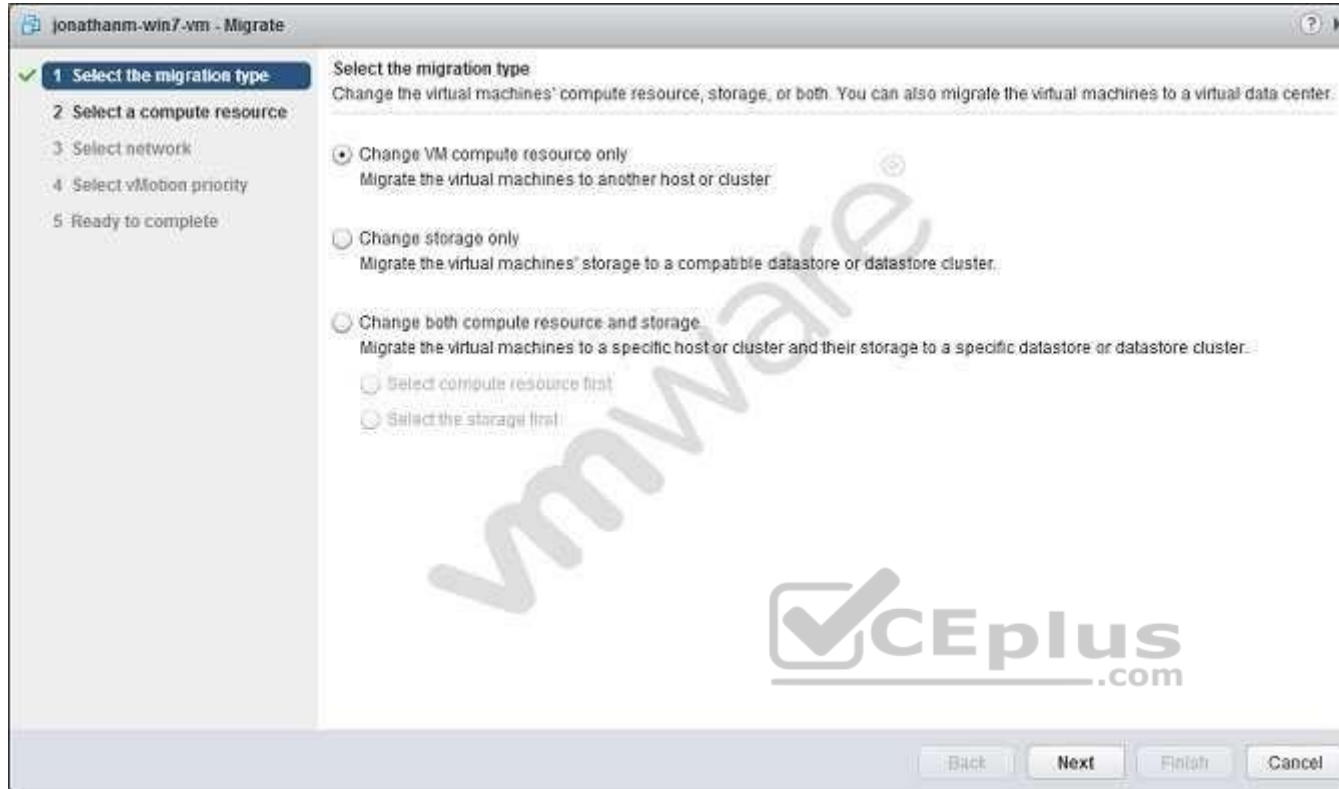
jonathanm-win7-vm - Migrate

?

1 Select the migration type
2 Select a compute resource
3 Select network
4 Select vMotion priority
5 Ready to complete

Select the migration type
Change the virtual machines' compute resource, storage, or both. You can also migrate the virtual machines to a virtual data center.

Change VM compute resource only
Migrate the virtual machines to another host or cluster

Change storage only
Migrate the virtual machines' storage to a compatible datastore or datastore cluster.

Change both compute resource and storage
Migrate the virtual machines to a specific host or cluster and their storage to a specific datastore or datastore cluster.

Select compute resource first

Select the storage first

vmware

VCEplus
.com

Back Next Finish Cancel